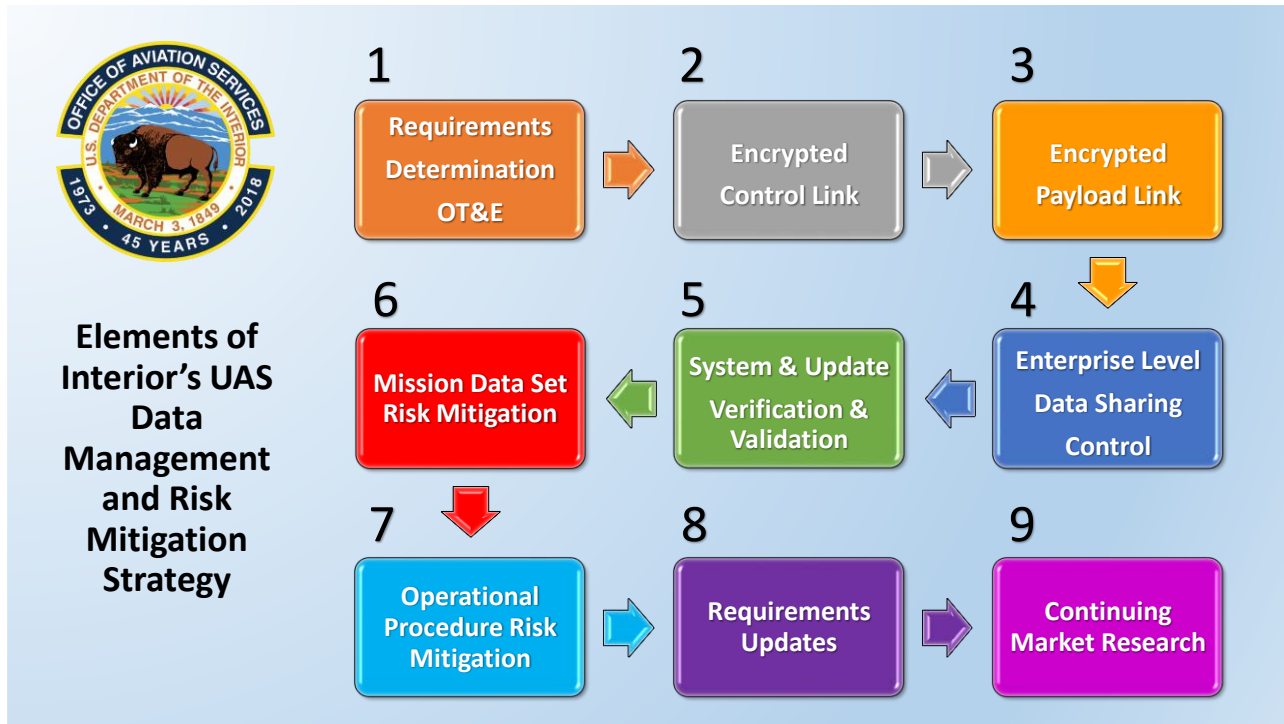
OFFICE OF AVIATION SERVICES
U.S. DEPARTMENT OF THE INTERIOR
MARCH 3, 1849
1973 2018
45 YEARS

Elements of Interior's UAS Data Management and Risk Mitigation Strategy

1
Requirements Determination OT&E

2
Encrypted Control Link

3
Encrypted Payload Link

4
Enterprise Level Data Sharing Control

5
System & Update Verification & Validation

6
Mission Data Set Risk Mitigation

7
Operational Procedure Risk Mitigation

8
Requirements Updates

9
Continuing Market Research